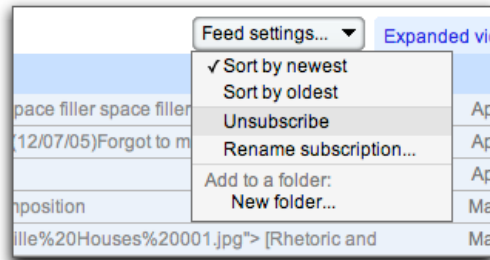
Feed settings... ▼ Expanded vi

✓Sort by newest
Sort by oldest
Unsubscribe
Rename subscription...
Add to a folder:
New folder...

pace filler space filler
(12/07/05)Forgot to m
nposition
ille%20Houses%20001.jpg"> [Rhetoric and

Ap
Ap
Ap
Ma
Ma